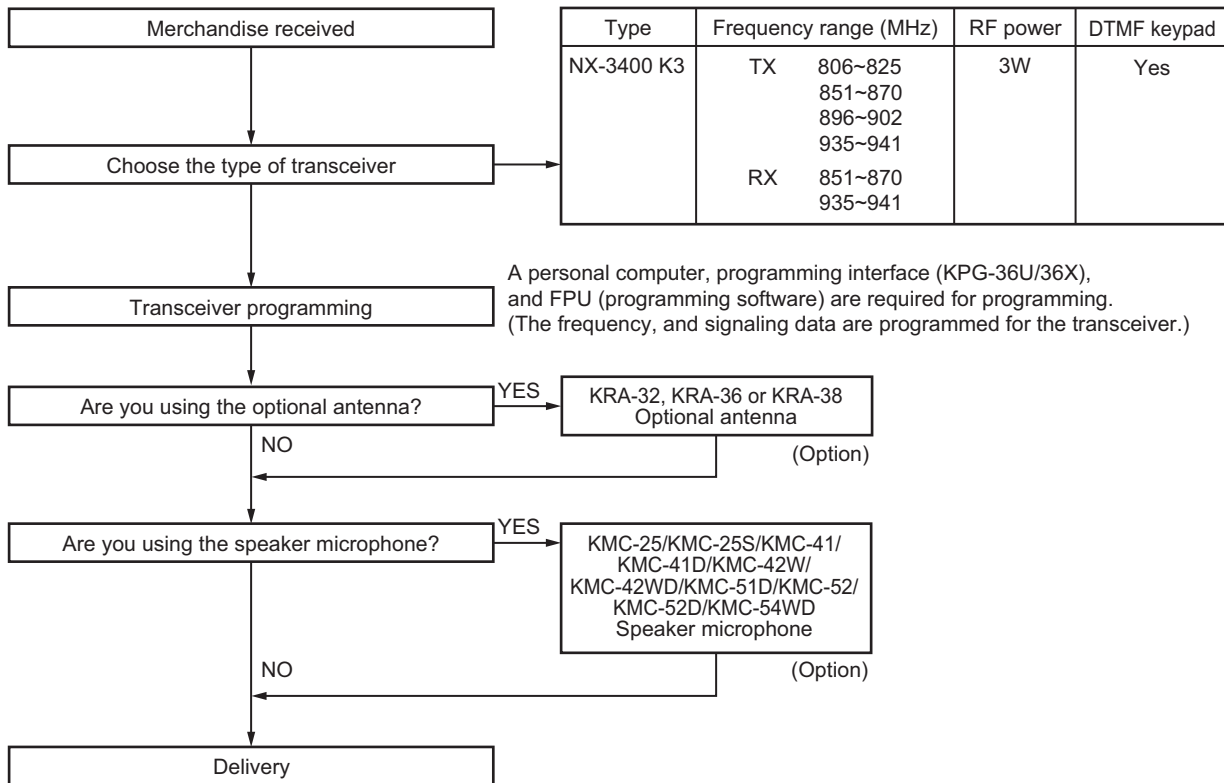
Merchandise received

| Type | Frequency range (MHz) | RF power | DTMF keypad |
|---|---|---|---|
| NX-3400 K3 | TX 806~825 851~870 896~902 935~941 RX 851~870 935~941 | 3W | Yes |

Choose the type of transceiver

Transceiver programming

A personal computer, programming interface (KPG-36U/36X), and FPU (programming software) are required for programming. (The frequency, and signaling data are programmed for the transceiver.)

Are you using the optional antenna?

YES

KRA-32, KRA-36 or KRA-38 Optional antenna

(Option)

NO

Are you using the speaker microphone?

YES

KMC-25/KMC-25S/KMC-41/ KMC-41D/KMC-42W/ KMC-42WD/KMC-51D/KMC-52/ KMC-52D/KMC-54WD Speaker microphone

(Option)

NO

Delivery